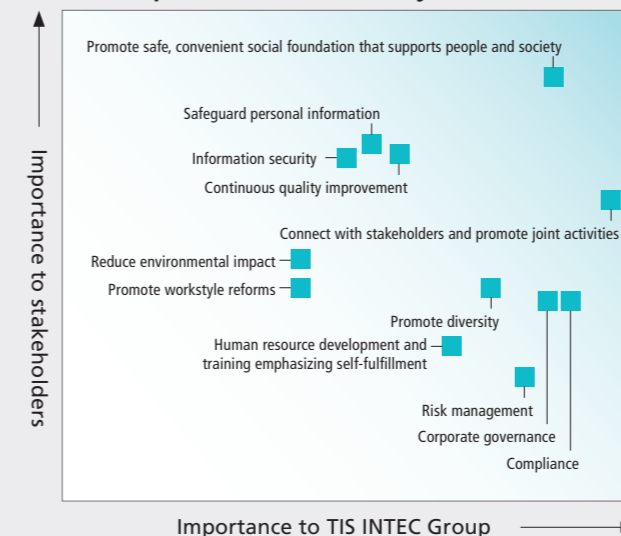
Importance to stakeholders

Promote safe, convenient social foundation that supports people and society

Safeguard personal information

Information security

Continuous quality improvement

Connect with stakeholders and promote joint activities

Reduce environmental impact

Promote workstyle reforms

Promote diversity

Human resource development and training emphasizing self-fulfillment

Risk management

Corporate governance

Compliance

Importance to TIS INTEC Group